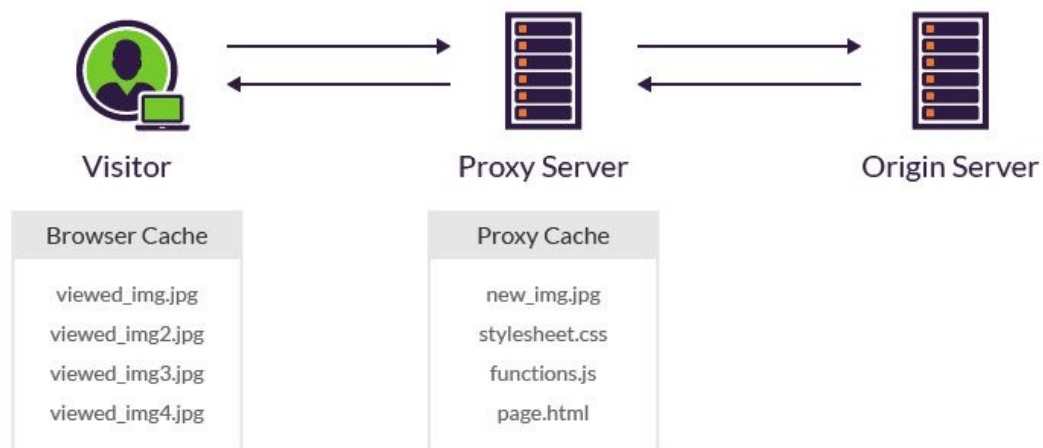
Visitor

Proxy Server

Origin Server

| Browser Cache |
|---|
| viewed_img.jpg |
| viewed_img2.jpg |
| viewed_img3.jpg |
| viewed_img4.jpg |

| Proxy Cache |
|---|
| new_img.jpg |
| stylesheet.css |
| functions.js |
| page.html |